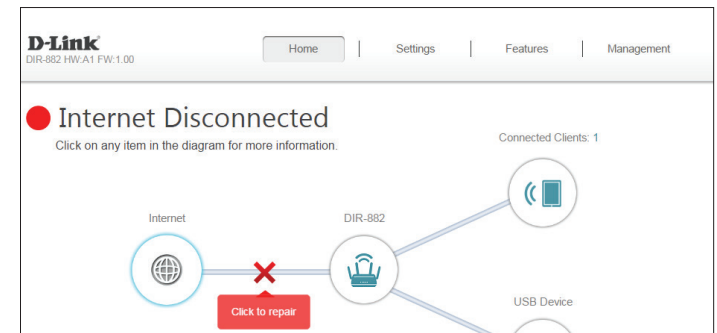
D-Link
DIR-882 HW:A1 FW:1.00

Home | Settings | Features | Management

Internet Disconnected
Click on any item in the diagram for more information.

Connected Clients: 1

Internet

DIR-882

Click to repair

USB Device